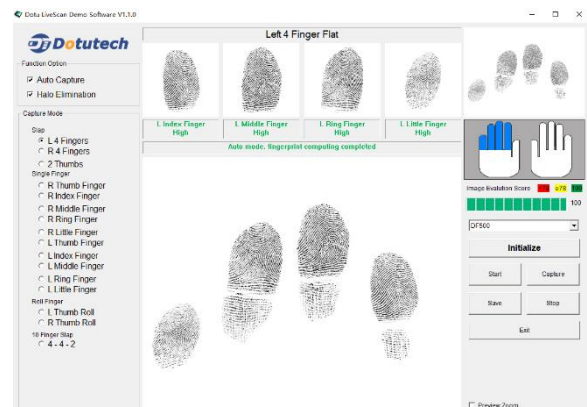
Dotu LiveScan Demo Software V1.1.0

Dotutech

Function Option
Auto Capture
Halo Elimination

Capture Mode
Slap
L 4 Fingers
R 4 Fingers
2 Thumbs
Single Finger
R Thumb Finger
R Index Finger
R Middle Finger
R Ring Finger
R Little Finger
L Thumb Finger
L Index Finger
L Middle Finger
L Ring Finger
L Little Finger
Roll Finger
L Thumb Roll
R Thumb Roll
10 Finger Slap
4 - 4 - 2

Left 4 Finger Flat

L Index Finger
High
L Middle Finger
High
L Ring Finger
High
L Little Finger
High

Auto mode, fingerprint computing completed

Image Evolution Score
<40 <70 100
100

DF500

Initialize
Start
Capture
Save
Stop
Exit

Preview Zoom